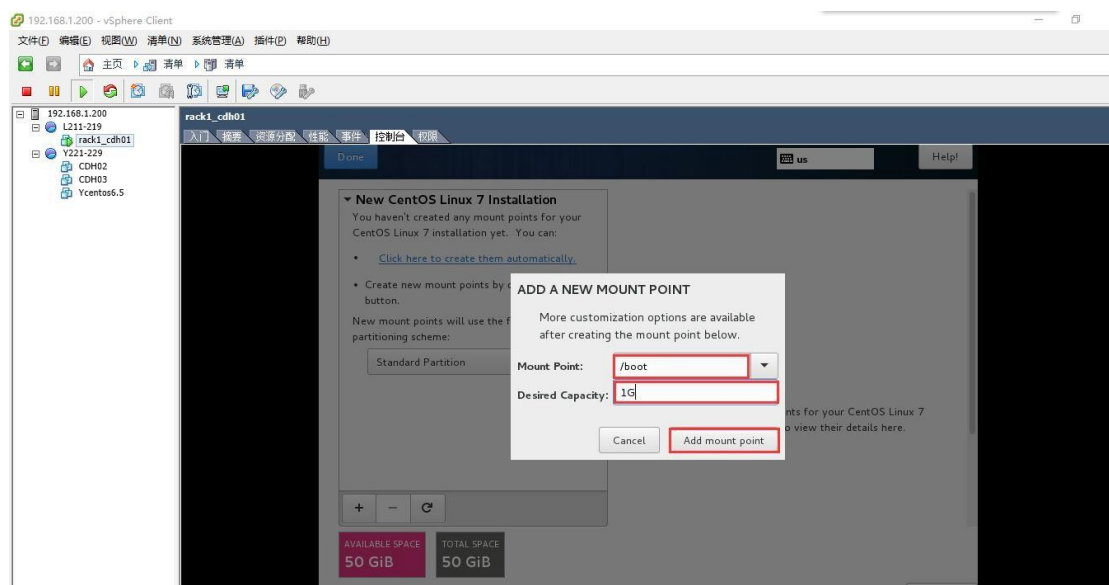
192.168.1.200 - vSphere Client

文件(F) 编辑(E) 视图(W) 清单(N) 系统管理(A) 插件(P) 帮助(H)

主页 清单 清单

192.168.1.200
L211-219
rack1_cdh01
Y221-229
CDH02
CDH03
Ycentos6.5

rack1_cdh01

入门 摘要 资源分配 性能 事件 控制台 权限

Done

us

Help!

New CentOS Linux 7 Installation

You haven't created any mount points for your CentOS Linux 7 installation yet. You can:

• Click here to create them automatically.

• Create new mount points by c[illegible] button.

New mount points will use the f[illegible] partitioning scheme:

Standard Partition

ADD A NEW MOUNT POINT

More customization options are available after creating the mount point below.

Mount Point: /boot

Desired Capacity: 1G

Cancel

Add mount point

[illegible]nts for your CentOS Linux 7 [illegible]o view their details here.

+ − C

AVAILABLE SPACE 50 GiB

TOTAL SPACE 50 GiB